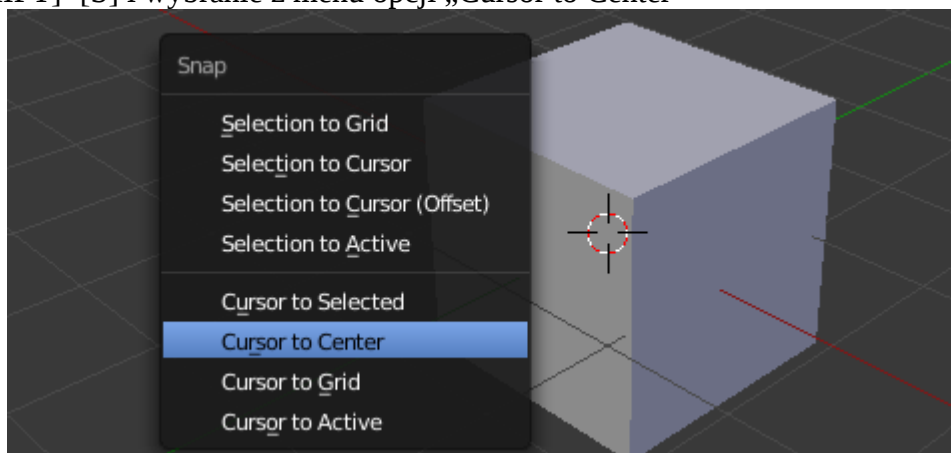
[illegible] [S] i wybranie z menu opcji „Cursor to Center"

Snap

Selection to Grid
Selection to Cursor
Selection to Cursor (Offset)
Selection to Active

Cursor to Selected
Cursor to Center
Cursor to Grid
Cursor to Active